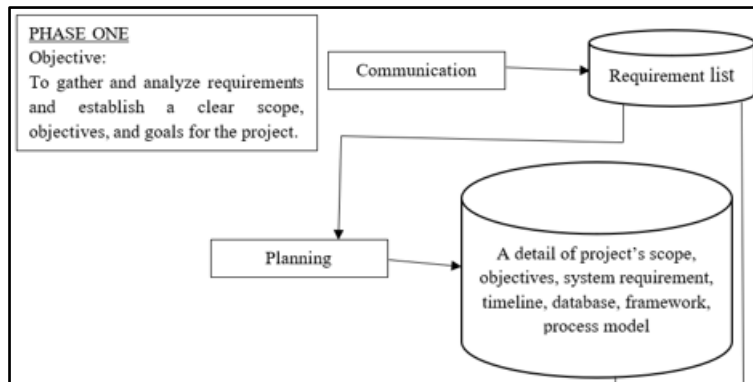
PHASE ONE
Objective:
To gather and analyze requirements and establish a clear scope, objectives, and goals for the project.

Communication

Requirement list

Planning

A detail of project's scope, objectives, system requirement, timeline, database, framework, process model